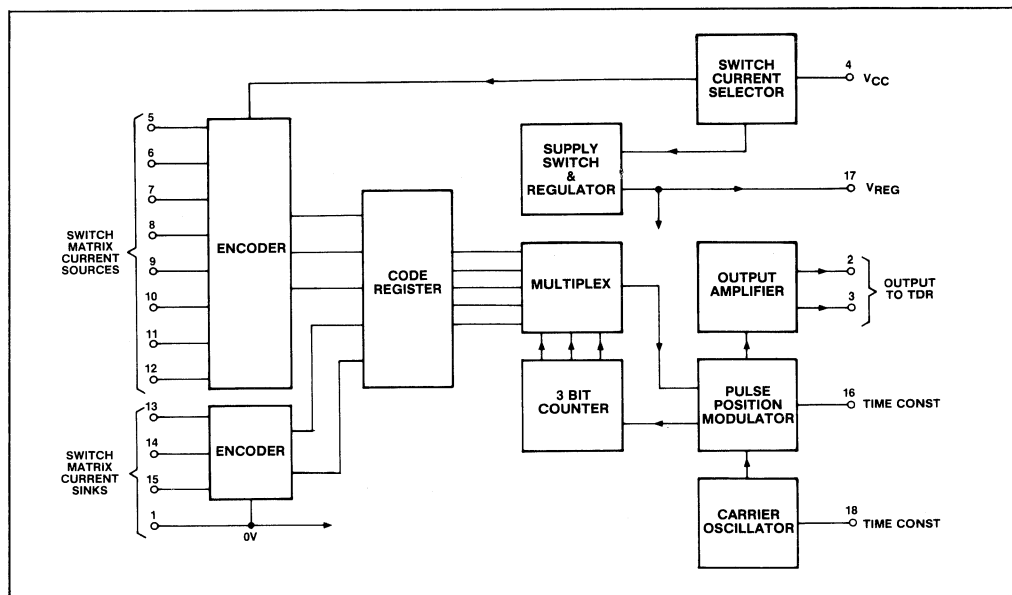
SWITCH CURRENT SELECTOR

4

$V_{CC}$

SUPPLY SWITCH & REGULATOR

17

$V_{REG}$

5

6

7

8

9

10

11

12

SWITCH MATRIX CURRENT SOURCES

ENCODER

CODE REGISTER

MULTIPLEX

OUTPUT AMPLIFIER

2

3

OUTPUT TO TDR

3 BIT COUNTER

PULSE POSITION MODULATOR

16

TIME CONST

13

14

15

SWITCH MATRIX CURRENT SINKS

ENCODER

1

0V

CARRIER OSCILLATOR

18

TIME CONST